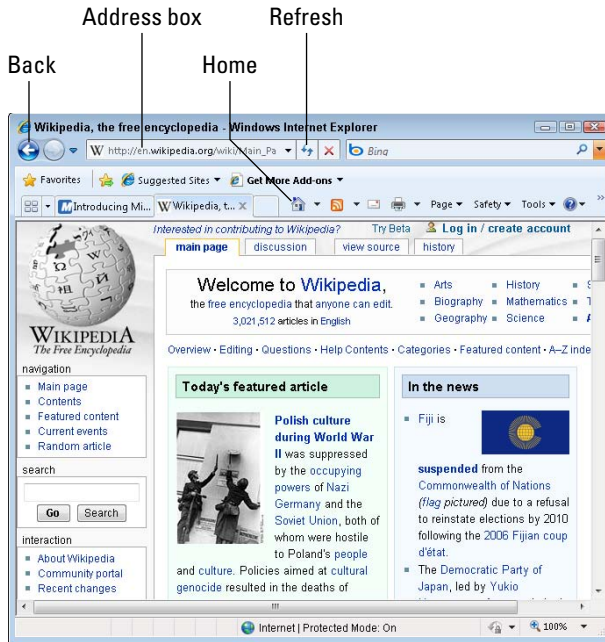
Address box
Refresh
Back
Home

Wikipedia, the free encyclopedia - Windows Internet Explorer
W http://en.wikipedia.org/wiki/Main_Pa
Bing
Favorites
Suggested Sites ▾
Get More Add-ons ▾
Introducing Mi...
Wikipedia, t... ×
Page ▾ Safety ▾ Tools ▾

Interested in contributing to Wikipedia? Try Beta Log in / create account
main page | discussion | view source | history

WIKIPEDIA
The Free Encyclopedia

Welcome to Wikipedia,
the free encyclopedia that anyone can edit.
3,021,512 articles in English

Arts
Biography
Geography
History
Mathematics
Science

Overview · Editing · Questions · Help Contents · Categories · Featured content · A–Z inde

navigation
Main page
Contents
Featured content
Current events
Random article

search
Go Search

interaction
About Wikipedia
Community portal
Recent changes

Today's featured article

Polish culture during World War II was suppressed by the occupying powers of Nazi Germany and the Soviet Union, both of whom were hostile to Poland's people and culture. Policies aimed at cultural genocide resulted in the deaths of

In the news

Fiji is suspended from the Commonwealth of Nations (flag pictured) due to a refusal to reinstate elections by 2010 following the 2006 Fijian coup d'état.
The Democratic Party of Japan, led by Yukio

Internet | Protected Mode: On
100%